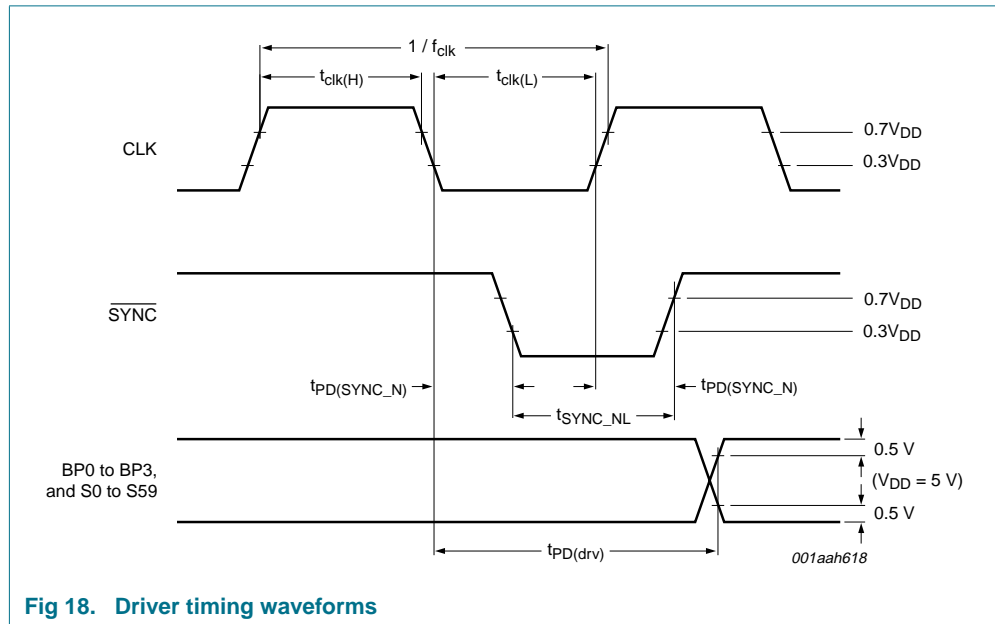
$1 / f_{clk}$

$t_{clk(H)}$

$t_{clk(L)}$

CLK

$0.7V_{DD}$

$0.3V_{DD}$

$\overline{SYNC}$

$0.7V_{DD}$

$0.3V_{DD}$

$t_{PD(SYNC\_N)}$

$t_{PD(SYNC\_N)}$

$t_{SYNC\_NL}$

BP0 to BP3, and S0 to S59

0.5 V

($V_{DD}$ = 5 V)

0.5 V

$t_{PD(drv)}$

001aah618

Fig 18. Driver timing waveforms